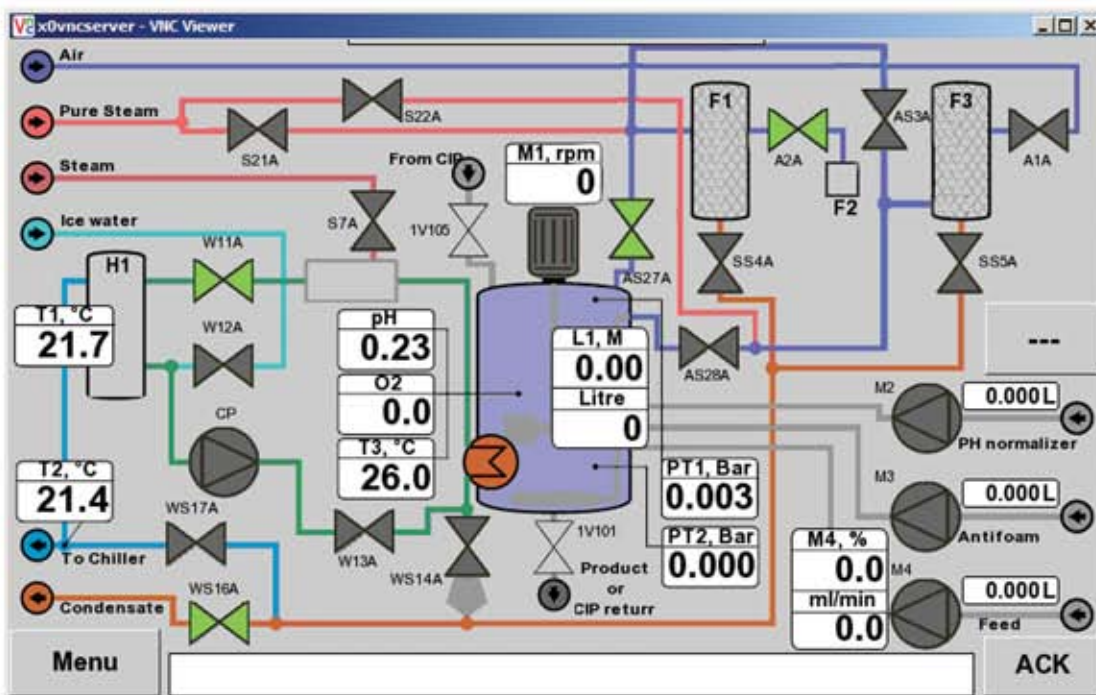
x0vncserver - VNC Viewer

Air
Pure Steam
Steam
Ice water
S22A
S21A
From CIP
M1, rpm
0
F1
A2A
AS3A
F3
A1A
F2
S7A
1V105
AS27A
SS4A
SS5A
H1
W11A
T1, °C
21.7
W12A
pH
0.23
O2
0.0
T3, °C
26.0
L1, M
0.00
Litre
0
AS28A
---
CP
M2
0.000L
PH normalizer
M3
0.000L
Antifoam
PT1, Bar
0.003
PT2, Bar
0.000
T2, °C
21.4
WS17A
To Chiller
W13A
1V101
WS14A
Product or CIP returr
M4, %
0.0
ml/min
0.0
M4
0.000L
Feed
Condensate
WS16A
Menu
ACK